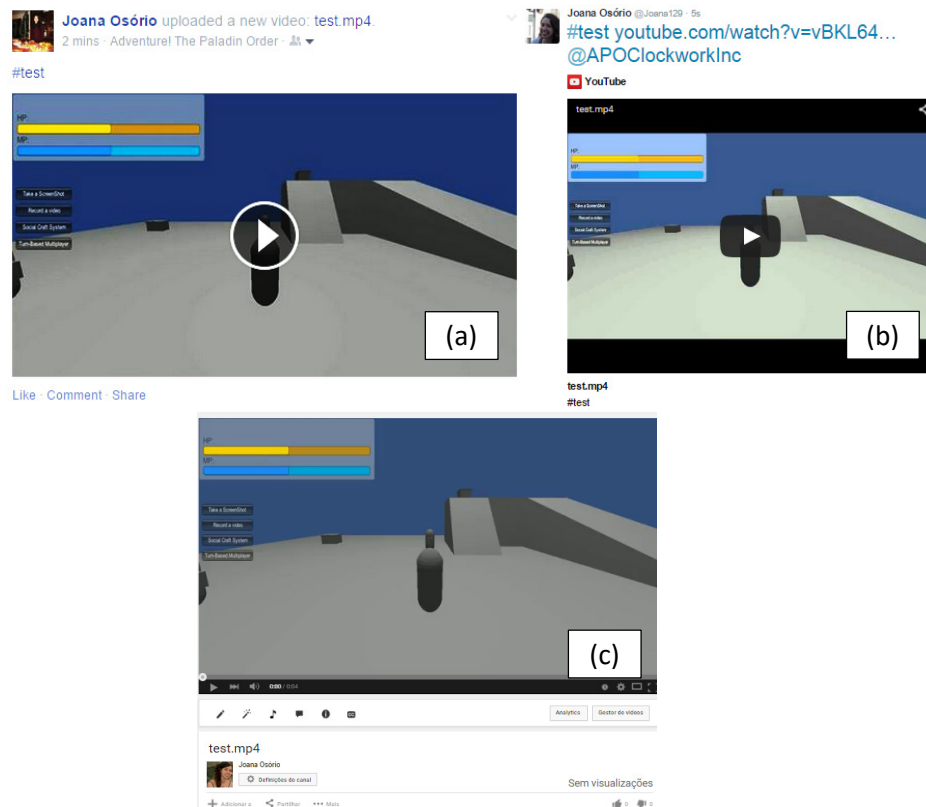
Joana Osório uploaded a new video: test.mp4.
2 mins · Adventure! The Paladin Order

#test

HP:
MP:
Take a ScreenShot
Record a video
Social Craft System
Turn-Based Multiplayer

(a)

Like · Comment · Share

Joana Osório @Joana129 · 5s
#test youtube.com/watch?v=vBKL64… @APOClockworkInc

YouTube

test.mp4

HP:
MP:
Take a ScreenShot
Record a video
Social Craft System
Turn-Based Multiplayer

(b)

test.mp4
#test

HP:
MP:
Take a ScreenShot
Record a video
Social Craft System
Turn-Based Multiplayer

(c)

0:00 / 0:04

Analytics
Gestor de vídeos

test.mp4
Joana Osório
Definições do canal
Sem visualizações
Adicionar a
Partilhar
Mais
0
0